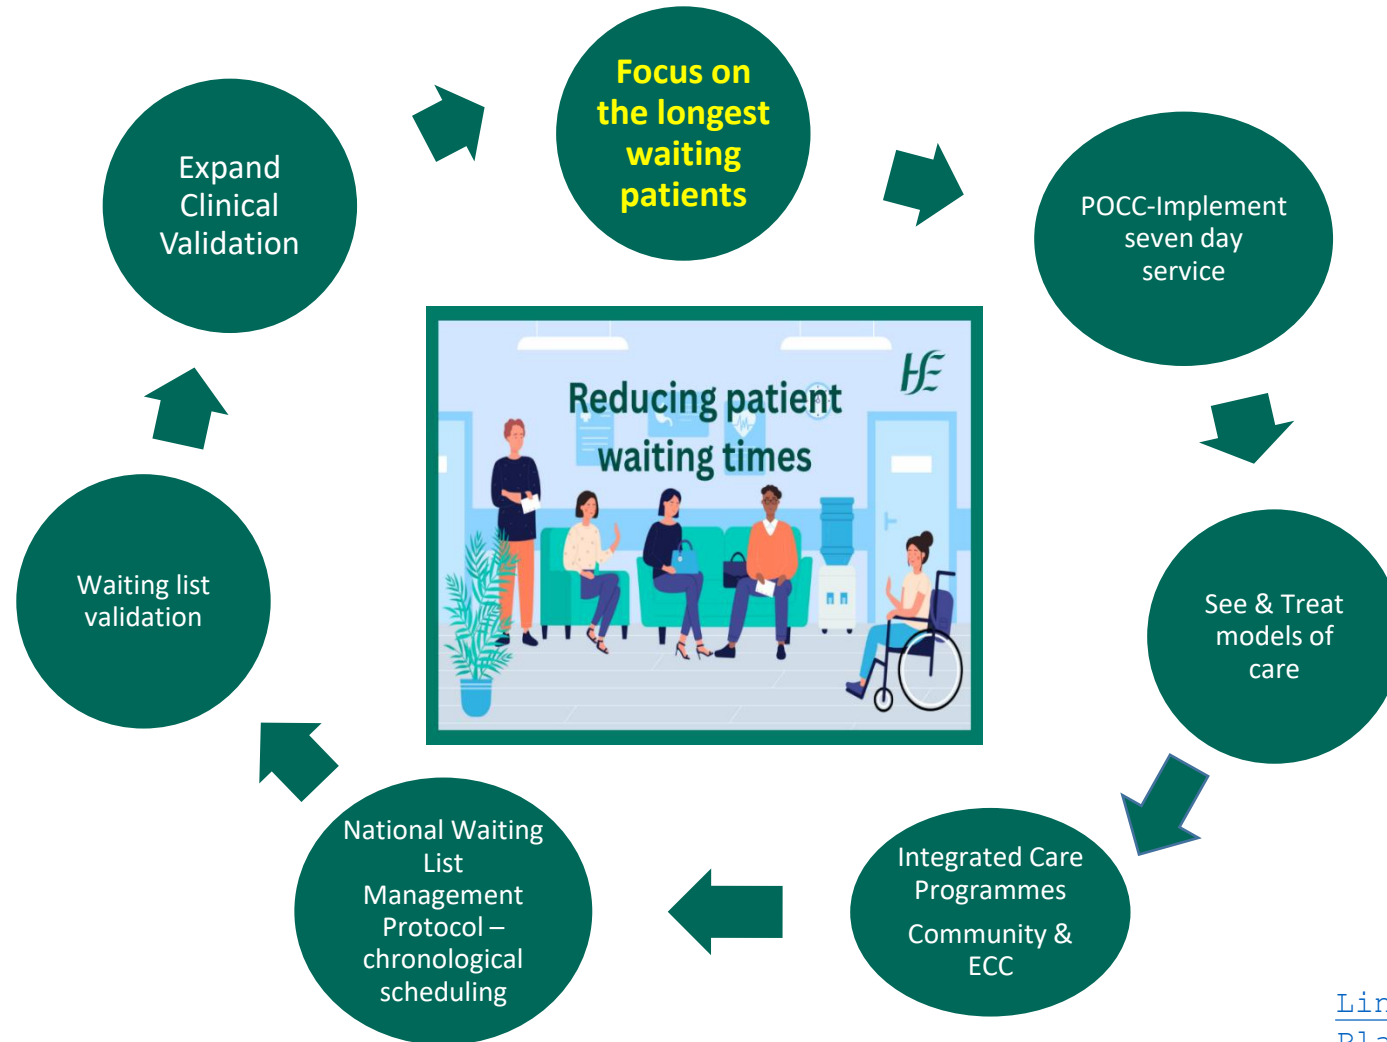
Focus on the longest waiting patients

POCC-Implement seven day service

See & Treat models of care

Integrated Care Programmes

Community & ECC

National Waiting List Management Protocol – chronological scheduling

Waiting list validation

Expand Clinical Validation

Reducing patient waiting times

HSE

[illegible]